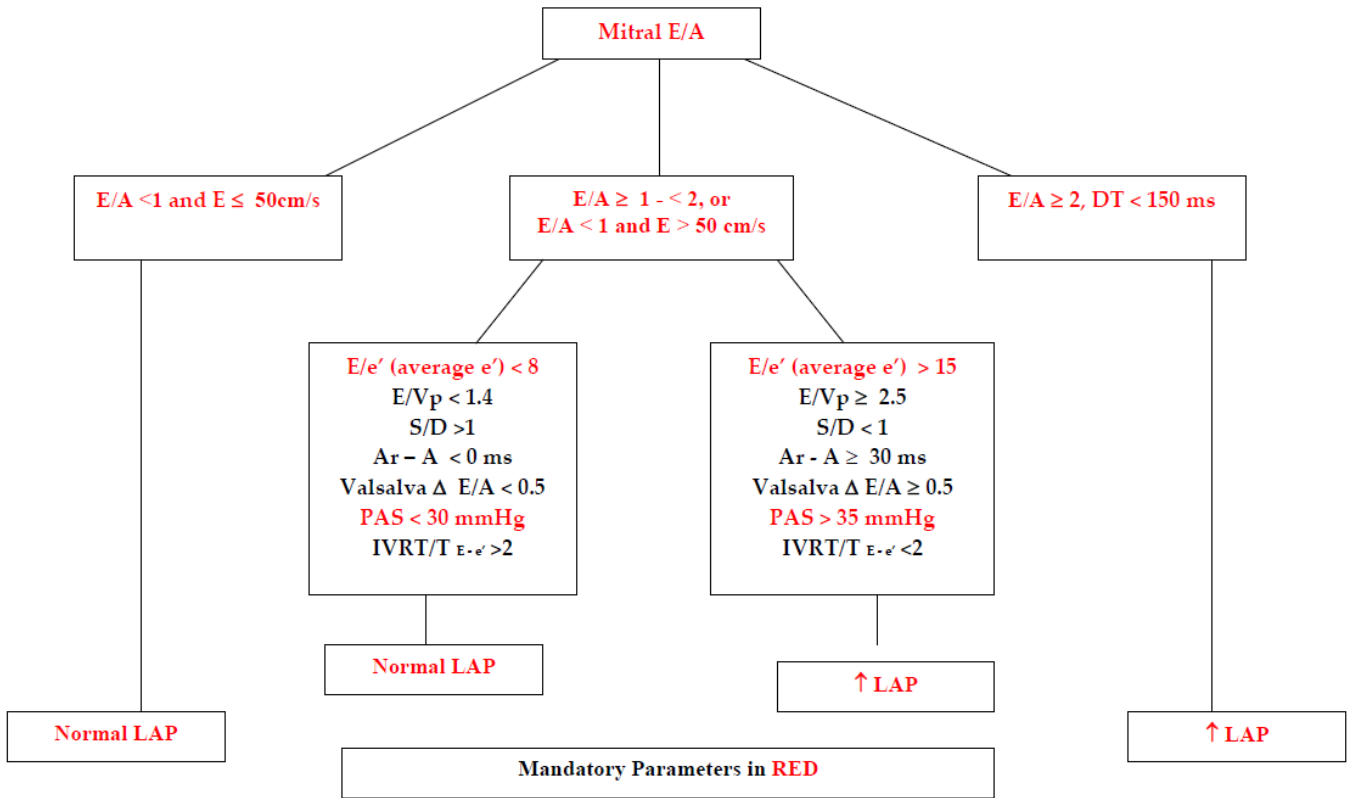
Mitral E/A

E/A <1 and E ≤ 50cm/s

E/A ≥ 1 - < 2, or
E/A < 1 and E > 50 cm/s

E/A ≥ 2, DT < 150 ms

E/e′ (average e′) < 8
E/Vp < 1.4
S/D >1
Ar – A < 0 ms
Valsalva Δ E/A < 0.5
PAS < 30 mmHg
IVRT/T $_{E-e'}$ >2

E/e′ (average e′) > 15
E/Vp ≥ 2.5
S/D < 1
Ar - A ≥ 30 ms
Valsalva Δ E/A ≥ 0.5
PAS > 35 mmHg
IVRT/T $_{E-e'}$ <2

Normal LAP

↑ LAP

Normal LAP

↑ LAP

Mandatory Parameters in RED